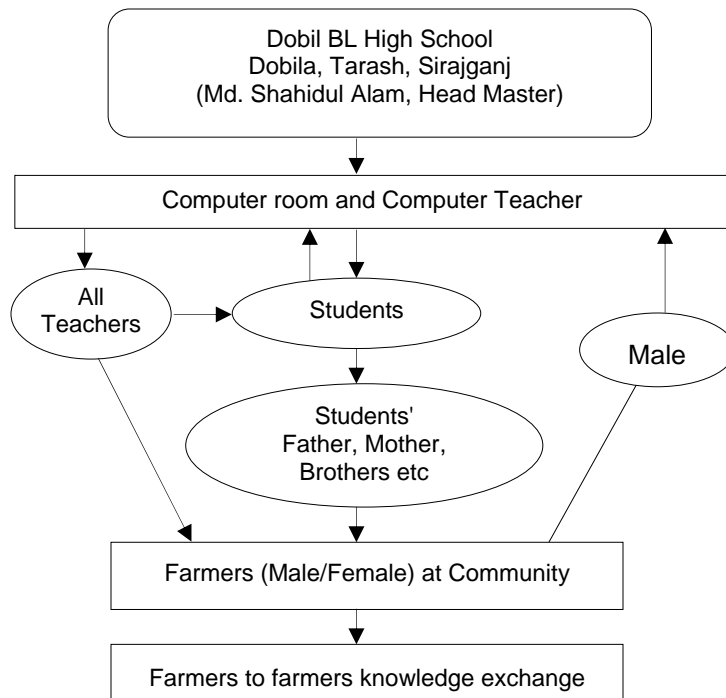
Dobil BL High School
Dobila, Tarash, Sirajganj
(Md. Shahidul Alam, Head Master)

Computer room and Computer Teacher

All Teachers

Students

Male

Students' Father, Mother, Brothers etc

Farmers (Male/Female) at Community

Farmers to farmers knowledge exchange